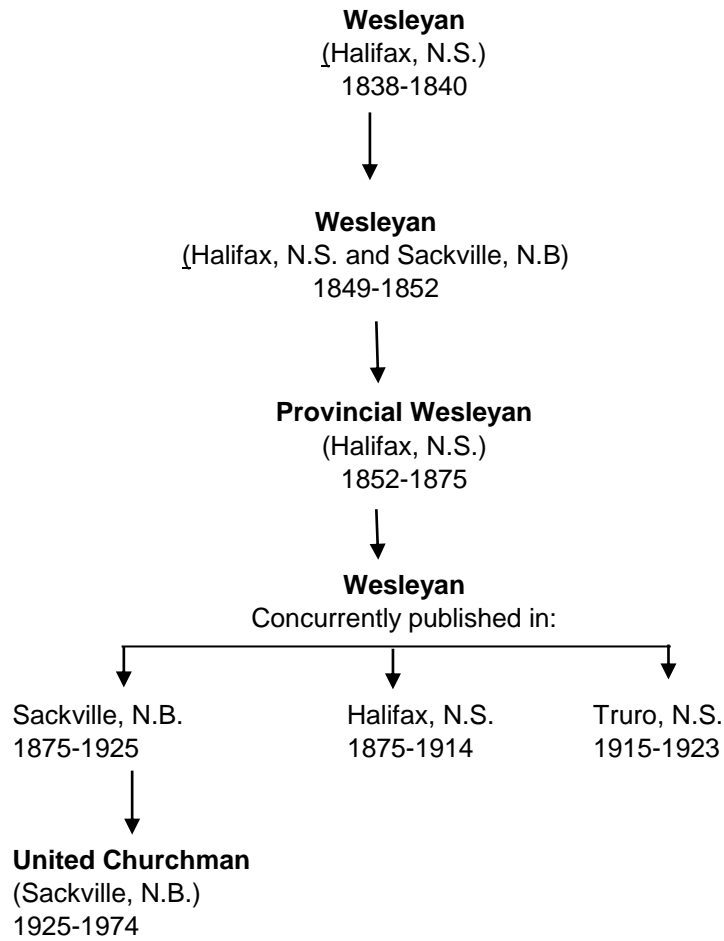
**Wesleyan**
(Halifax, N.S.)
1838-1840

**Wesleyan**
(Halifax, N.S. and Sackville, N.B)
1849-1852

**Provincial Wesleyan**
(Halifax, N.S.)
1852-1875

**Wesleyan**
Concurrently published in:

Sackville, N.B.
1875-1925

Halifax, N.S.
1875-1914

Truro, N.S.
1915-1923

**United Churchman**
(Sackville, N.B.)
1925-1974